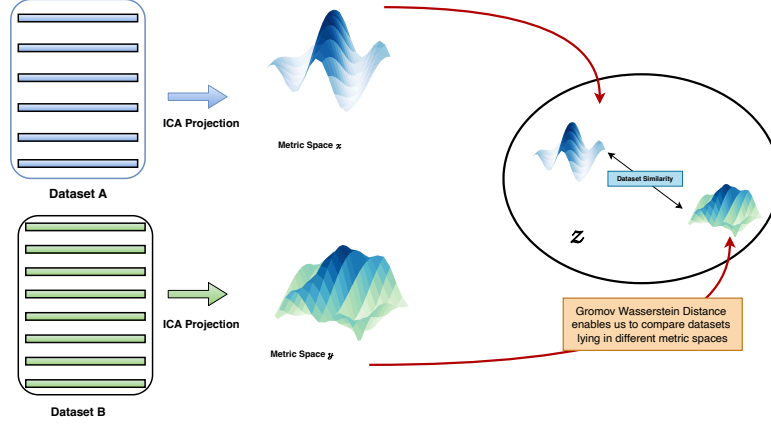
ICA Projection

Metric Space $\mathcal{X}$

Dataset A

Dataset Similarity

$\mathcal{Z}$

ICA Projection

Metric Space $\mathcal{Y}$

Gromov Wasserstein Distance enables us to compare datasets lying in different metric spaces

Dataset B